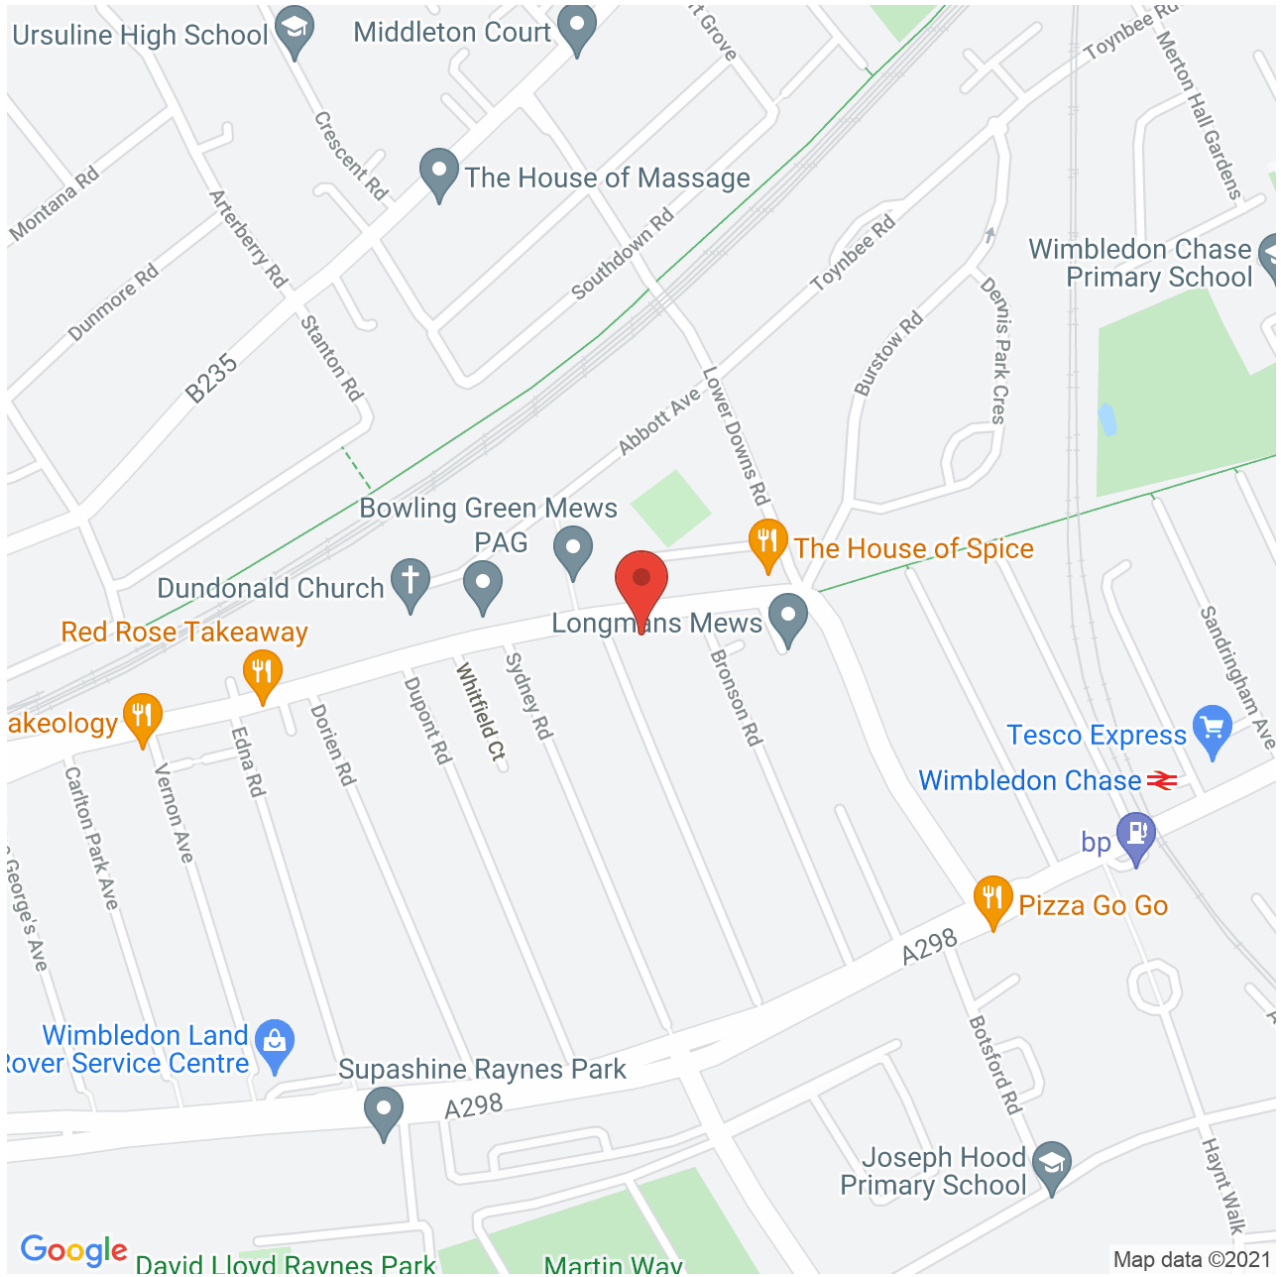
Ursuline High School
Middleton Court
t Grove
Toynbee Rd
Merton Hall Gardens
Montana Rd
Crescent Rd
The House of Massage
Arterberry Rd
Southdown Rd
Toynbee Rd
Wimbledon Chase Primary School
Dunmore Rd
Stanton Rd
Burstow Rd
Dennis Park Cres
B235
Abbott Ave
Lower Downs Rd
Bowling Green Mews
PAG
The House of Spice
Dundonald Church
Longmans Mews
Red Rose Takeaway
akeology
Whitfield Ct
Sydney Rd
Dupont Rd
Dorien Rd
Bronson Rd
Sandringham Ave
Edna Rd
Vernon Ave
Carlton Park Ave
George's Ave
Tesco Express
Wimbledon Chase
bp
Pizza Go Go
A298
Wimbledon Land Rover Service Centre
Supashine Raynes Park
A298
Botsford Rd
Joseph Hood Primary School
Haynt Walk
Google
David Lloyd Raynes Park
Martin Way
Map data ©2021